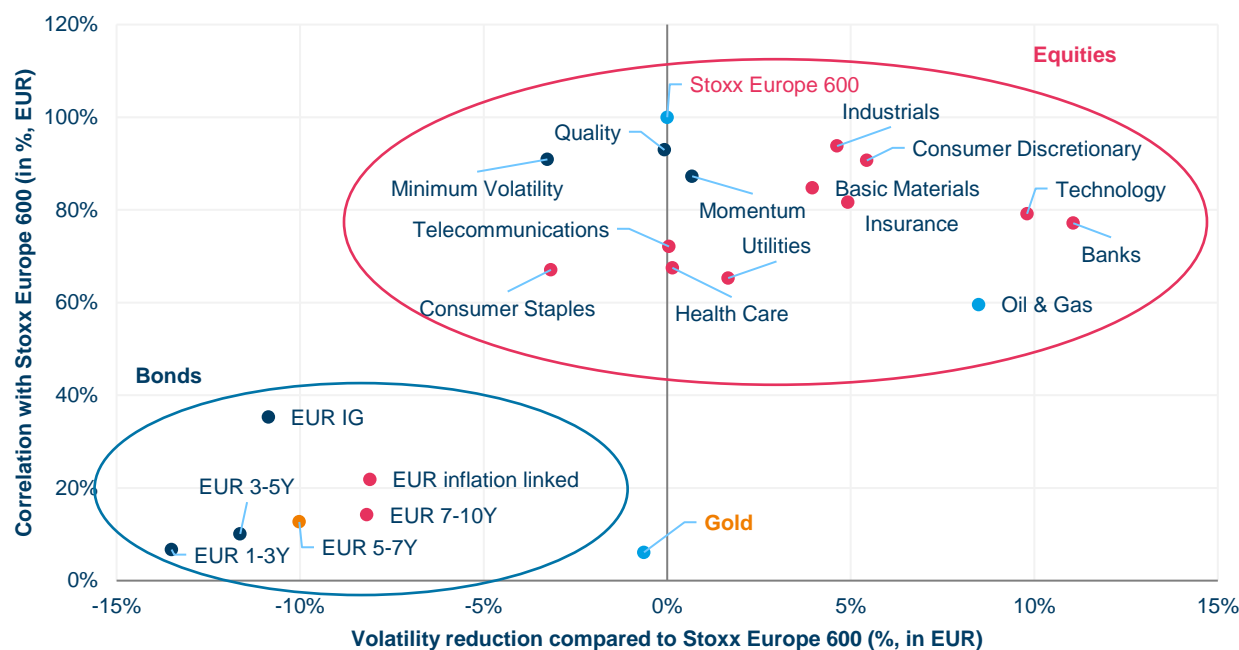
Correlation with Stoxx Europe 600 (in %, EUR)

120%
100%
80%
60%
40%
20%
0%

Equities
Stoxx Europe 600
Industrials
Quality
Consumer Discretionary
Minimum Volatility
Basic Materials
Technology
Momentum
Insurance
Telecommunications
Utilities
Banks
Consumer Staples
Health Care
Oil & Gas

Bonds
EUR IG
EUR inflation linked
EUR 3-5Y
EUR 7-10Y
Gold
EUR 1-3Y
EUR 5-7Y

-15%
-10%
-5%
0%
5%
10%
15%

Volatility reduction compared to Stoxx Europe 600 (%, in EUR)